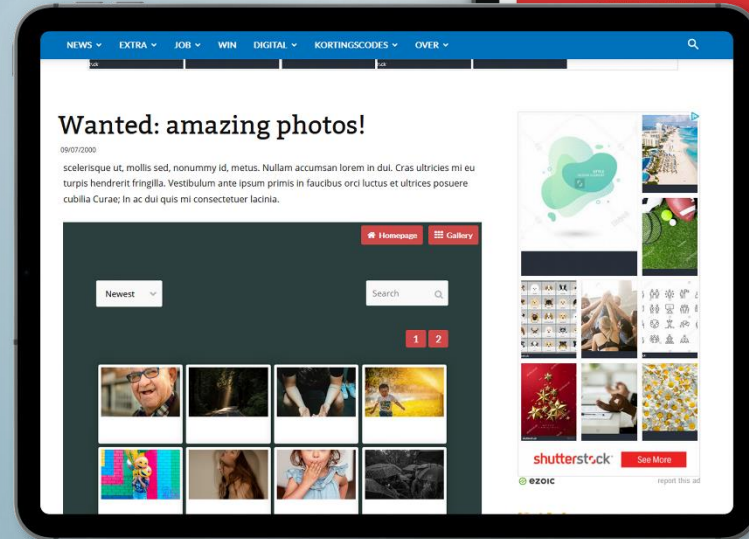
NEWS EXTRA JOB WIN DIGITAL KORTINGSCODES OVER

Wanted: amazing photos!

09/07/2000

scelerisque ut, mollis sed, nonummy id, metus. Nullam accumsan lorem in dui. Cras ultricies mi eu turpis hendrerit fringilla. Vestibulum ante ipsum primis in faucibus orci luctus et ultrices posuere cubilia Curae; In ac dui quis mi consectetuer lacinia.

Homepage Gallery

Newest

Search

1 2

shutterstock See More

ezoic

report this ad